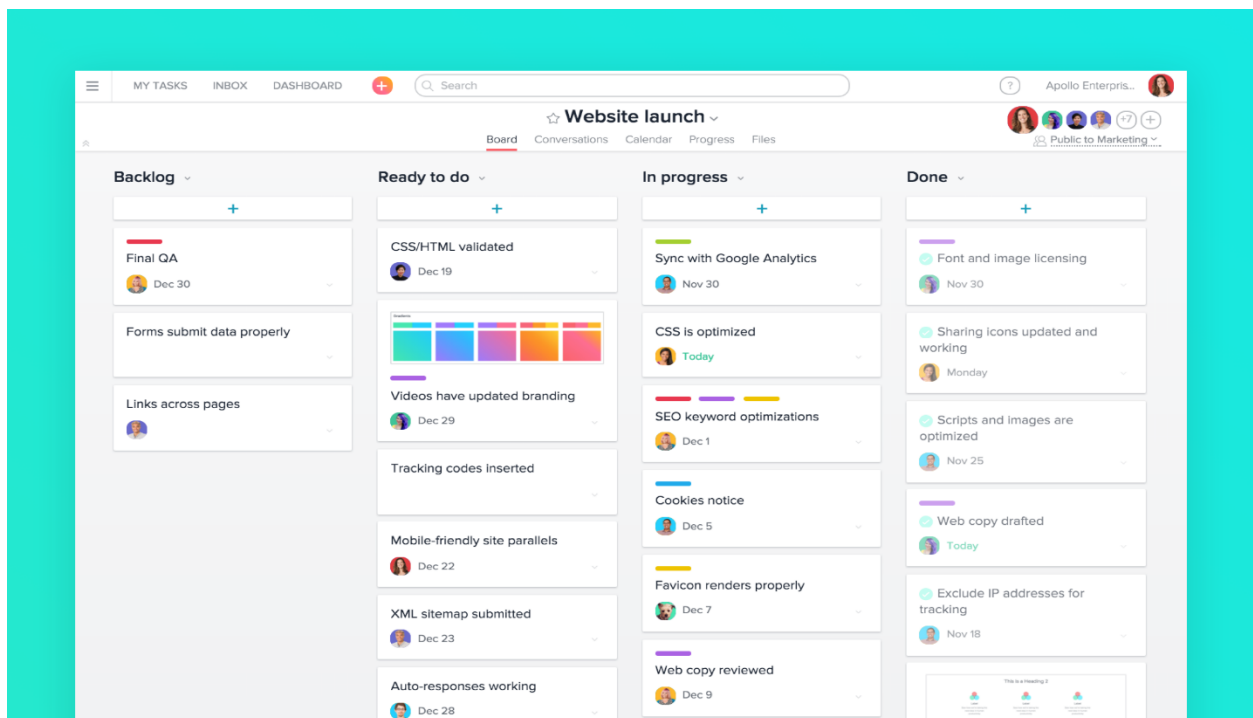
MY TASKS INBOX DASHBOARD

Search

Apollo Enterpris...

Website launch

Board Conversations Calendar Progress Files

+7

Public to Marketing

Backlog

+

Final QA
Dec 30

Forms submit data properly

Links across pages

Ready to do

+

CSS/HTML validated
Dec 19

Videos have updated branding
Dec 29

Tracking codes inserted

Mobile-friendly site parallels
Dec 22

XML sitemap submitted
Dec 23

Auto-responses working
Dec 28

In progress

+

Sync with Google Analytics
Nov 30

CSS is optimized
Today

SEO keyword optimizations
Dec 1

Cookies notice
Dec 5

Favicon renders properly
Dec 7

Web copy reviewed
Dec 9

Done

+

Font and image licensing
Nov 30

Sharing icons updated and working
Monday

Scripts and images are optimized
Nov 25

Web copy drafted
Today

Exclude IP addresses for tracking
Nov 18

This is a Heading 2